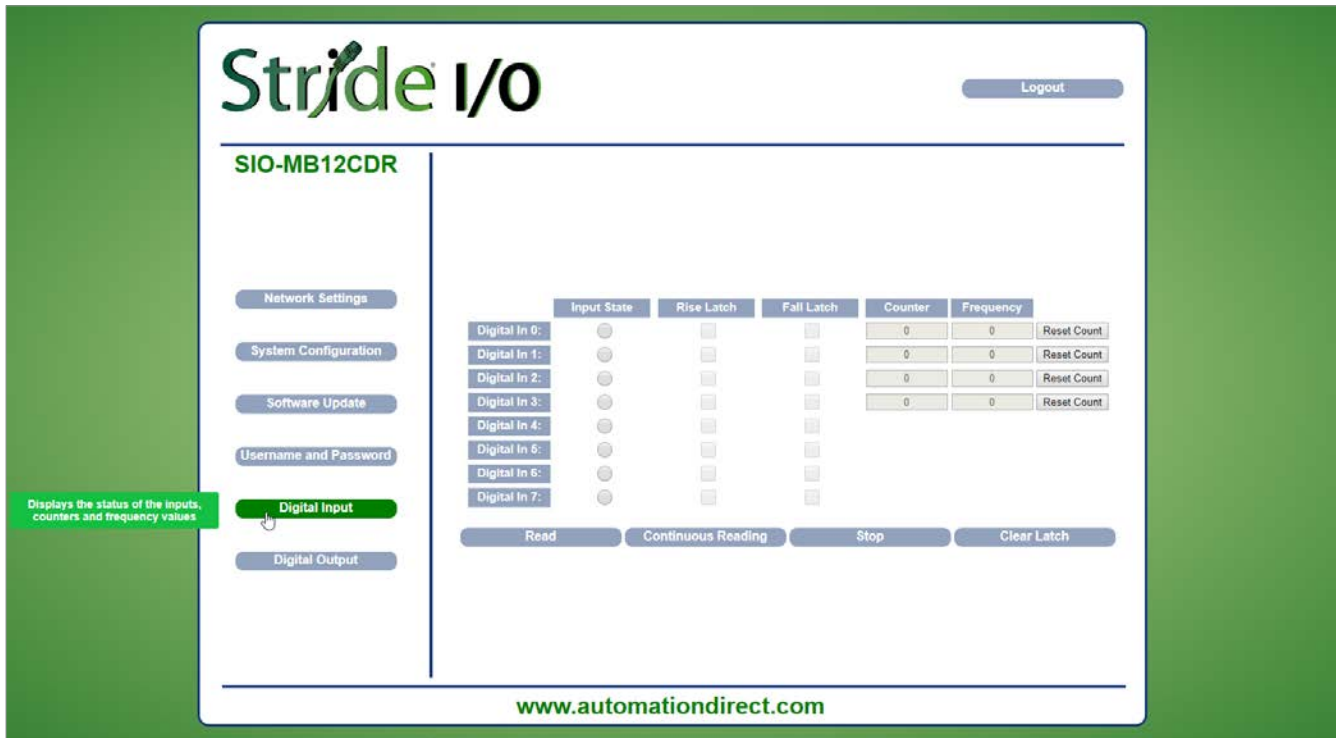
Stride I/O

Logout

SIO-MB12CDR

Network Settings

System Configuration

Software Update

Username and Password

Displays the status of the inputs, counters and frequency values

Digital Input

Digital Output

| | Input State | Rise Latch | Fall Latch | Counter | Frequency | |
|---|---|---|---|---|---|---|
| Digital In 0: | | | | 0 | 0 | Reset Count |
| Digital In 1: | | | | 0 | 0 | Reset Count |
| Digital In 2: | | | | 0 | 0 | Reset Count |
| Digital In 3: | | | | 0 | 0 | Reset Count |
| Digital In 4: | | | | | | |
| Digital In 5: | | | | | | |
| Digital In 6: | | | | | | |
| Digital In 7: | | | | | | |

Read | Continuous Reading | Stop | Clear Latch

www.automationdirect.com